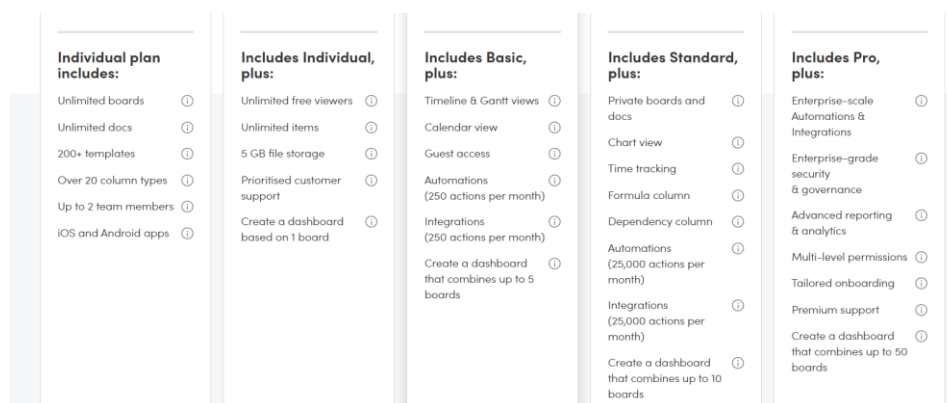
Individual plan includes:

Unlimited boards ⓘ
Unlimited docs ⓘ
200+ templates ⓘ
Over 20 column types ⓘ
Up to 2 team members ⓘ
iOS and Android apps ⓘ

Includes Individual, plus:

Unlimited free viewers ⓘ
Unlimited items ⓘ
5 GB file storage ⓘ
Prioritised customer support ⓘ
Create a dashboard based on 1 board ⓘ

Includes Basic, plus:

Timeline & Gantt views ⓘ
Calendar view ⓘ
Guest access ⓘ
Automations (250 actions per month) ⓘ
Integrations (250 actions per month) ⓘ
Create a dashboard that combines up to 5 boards ⓘ

Includes Standard, plus:

Private boards and docs ⓘ
Chart view ⓘ
Time tracking ⓘ
Formula column ⓘ
Dependency column ⓘ
Automations (25,000 actions per month) ⓘ
Integrations (25,000 actions per month) ⓘ
Create a dashboard that combines up to 10 boards ⓘ

Includes Pro, plus:

Enterprise-scale Automations & Integrations ⓘ
Enterprise-grade security & governance ⓘ
Advanced reporting & analytics ⓘ
Multi-level permissions ⓘ
Tailored onboarding ⓘ
Premium support ⓘ
Create a dashboard that combines up to 50 boards ⓘ